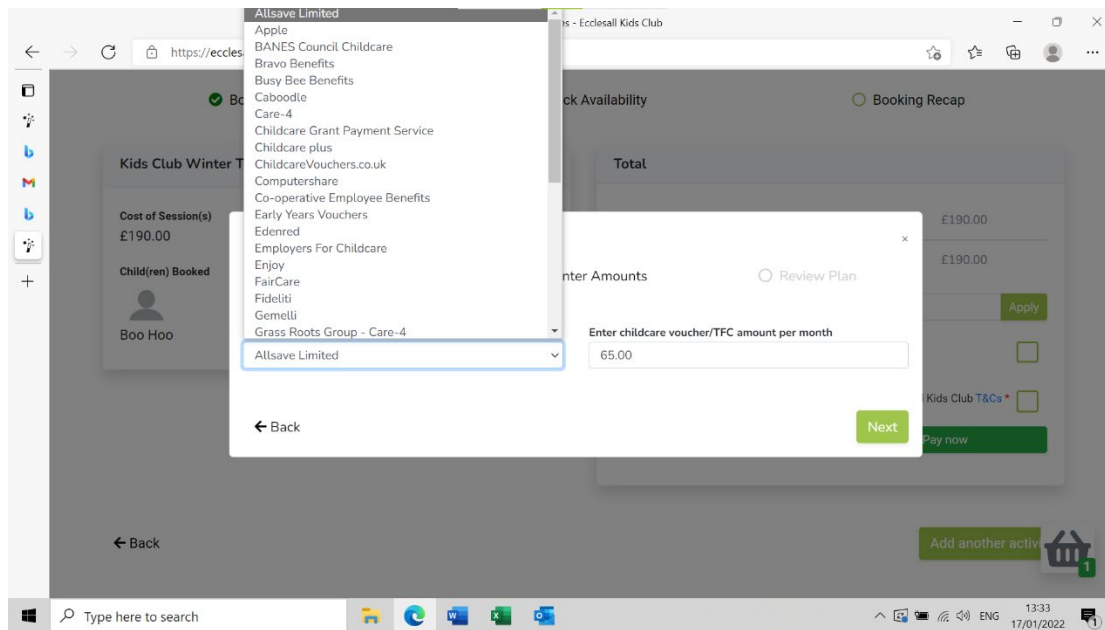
Allsave Limited
Apple
BANES Council Childcare
Bravo Benefits
Busy Bee Benefits
Caboodle
Care-4
Childcare Grant Payment Service
Childcare plus
ChildcareVouchers.co.uk
Computershare
Co-operative Employee Benefits
Early Years Vouchers
Edenred
Employers For Childcare
Enjoy
FairCare
Fideliti
Gemelli
Grass Roots Group - Care-4

es - Ecclesall Kids Club

https://eccles

Bo

ck Availability

Booking Recap

Kids Club Winter T

Total

Cost of Session(s)
£190.00

£190.00

£190.00

Child(ren) Booked

nter Amounts

Review Plan

Apply

Boo Hoo

Enter childcare voucher/TFC amount per month

Allsave Limited

65.00

Kids Club T&Cs *

← Back

Next

Pay now

← Back

Add another activ

1

Type here to search

ENG

13:33
17/01/2022